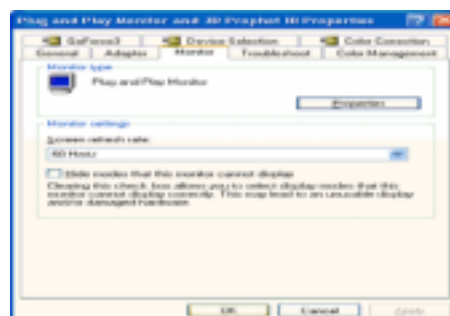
Plug and Play Monitor and 3D Prophet III Properties

GeForce3 | Device Selection | Color Correction
General | Adapter | Monitor | Troubleshoot | Color Management

Monitor type
Plug and Play Monitor
Properties

Monitor settings
Screen refresh rate:
60 Hertz

Hide modes that this monitor cannot display
Clearing this check box allows you to select display modes that this monitor cannot display correctly. This may lead to an unusable display and/or damaged hardware.

OK | Cancel | Apply